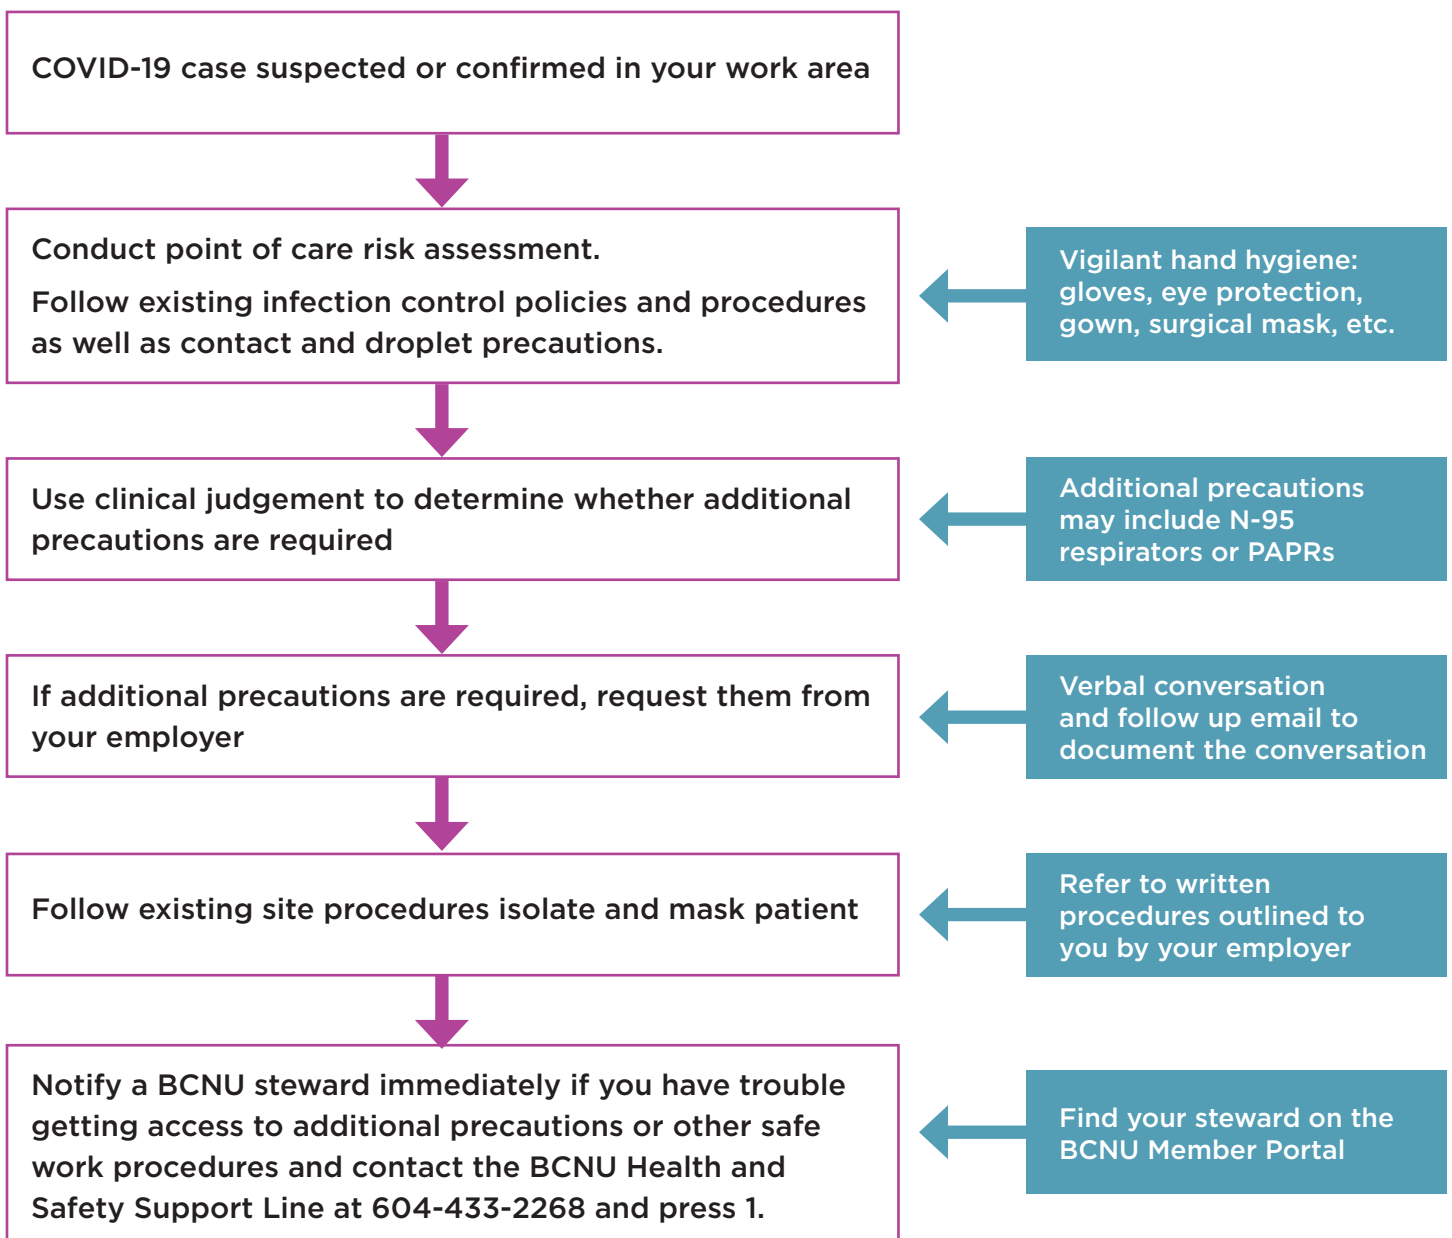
COVID-19 case suspected or confirmed in your work area

Conduct point of care risk assessment.

Follow existing infection control policies and procedures as well as contact and droplet precautions.

Vigilant hand hygiene: gloves, eye protection, gown, surgical mask, etc.

Use clinical judgement to determine whether additional precautions are required

Additional precautions may include N-95 respirators or PAPRs

If additional precautions are required, request them from your employer

Verbal conversation and follow up email to document the conversation

Follow existing site procedures isolate and mask patient

Refer to written procedures outlined to you by your employer

Notify a BCNU steward immediately if you have trouble getting access to additional precautions or other safe work procedures and contact the BCNU Health and Safety Support Line at 604-433-2268 and press 1.

Find your steward on the BCNU Member Portal